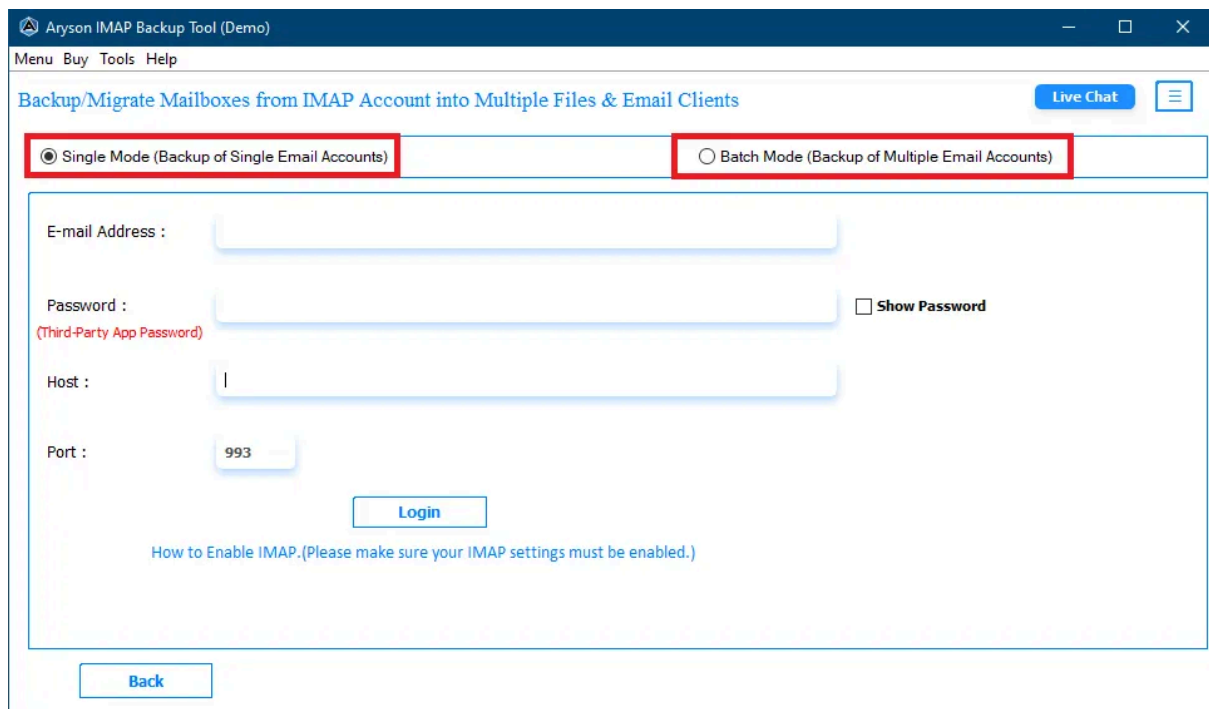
Aryson IMAP Backup Tool (Demo)

Menu Buy Tools Help

Backup/Migrate Mailboxes from IMAP Account into Multiple Files & Email Clients

Live Chat

Single Mode (Backup of Single Email Accounts)

Batch Mode (Backup of Multiple Email Accounts)

E-mail Address :

Password :
(Third-Party App Password)

Show Password

Host :

Port :
993

Login

How to Enable IMAP.(Please make sure your IMAP settings must be enabled.)

Back